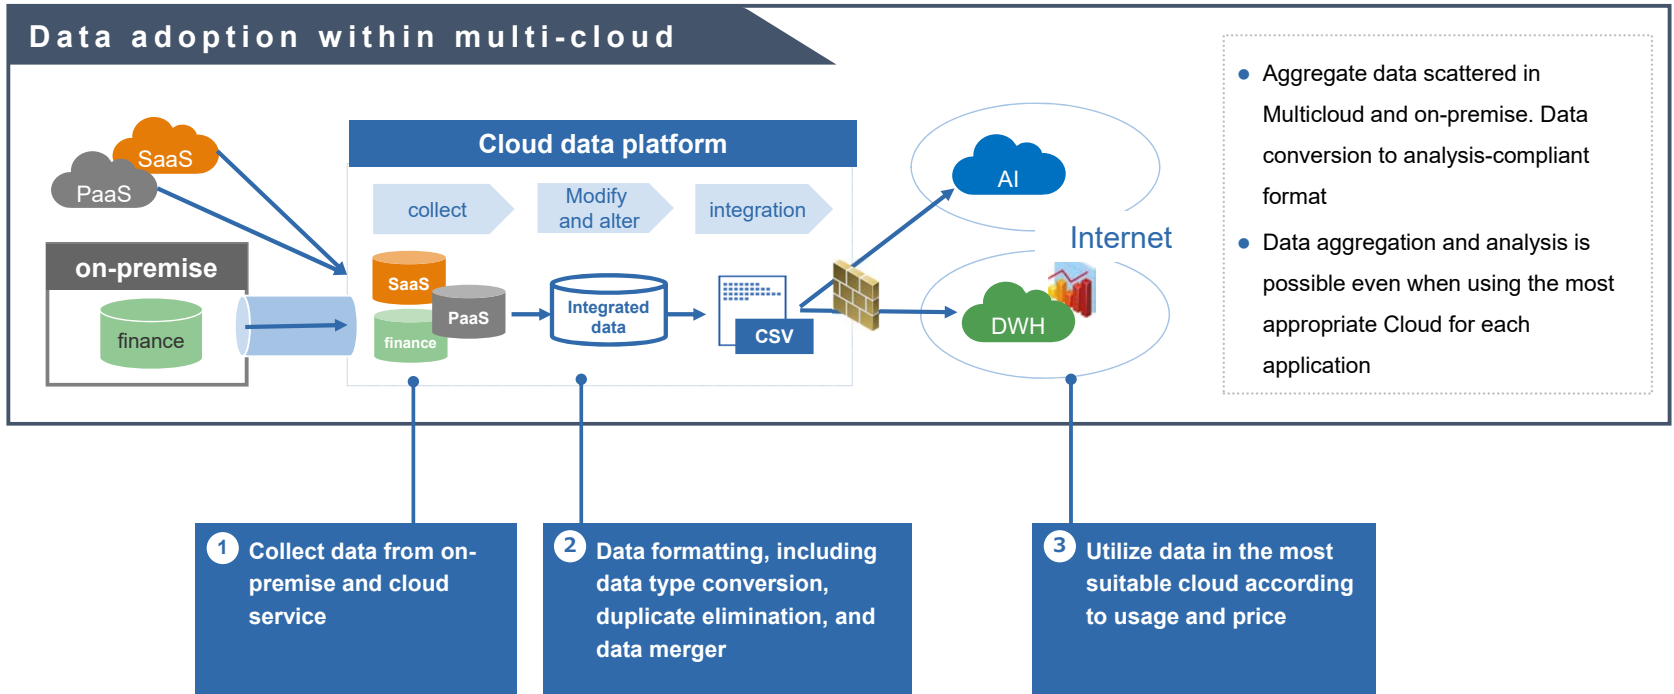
Data adoption within multi-cloud

SaaS
PaaS
on-premise
finance

Cloud data platform
collect
Modify and alter
integration
SaaS
PaaS
finance
Integrated data
CSV

AI
Internet
DWH

- Aggregate data scattered in Multicloud and on-premise. Data conversion to analysis-compliant format
- Data aggregation and analysis is possible even when using the most appropriate Cloud for each application

1 Collect data from on-premise and cloud service

2 Data formatting, including data type conversion, duplicate elimination, and data merger

3 Utilize data in the most suitable cloud according to usage and price